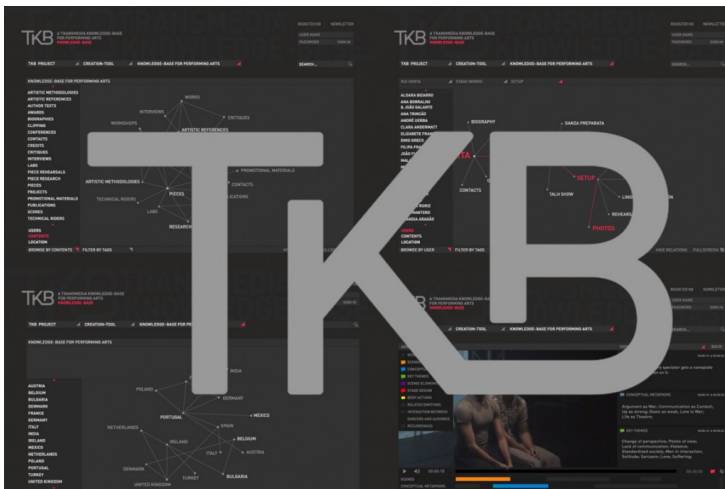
TKB

TKB A TRANSMEDIA KNOWLEDGE-BASE FOR PERFORMING ARTS
KNOWLEDGE-BASE

REGISTER ME NEWSLETTER
USER NAME
PASSWORD SIGN IN

TKB PROJECT CREATION-TOOL KNOWLEDGE-BASE FOR PERFORMING ARTS SEARCH...

KNOWLEDGE-BASE FOR PERFORMING ARTS

ARTISTIC METHODOLOGIES
ARTISTIC REFERENCES
AUTHOR TEXTS
AWARDS
BIOGRAPHIES
CLIPPING
CONFERENCES
CONTACTS
CREDITS
CRITIQUES
INTERVIEWS
LABS
PIECE REHEARSALS
PIECE RESEARCH
PIECES
PROJECTS
PROMOTIONAL MATERIALS
PUBLICATIONS
SCORES
TECHNICAL RIDERS

USERS
CONTENTS
LOCATION

BROWSE BY CONTENTS FILTER BY TAGS

WORKS
INTERVIEWS
CRITIQUES
WORKSHOPS
ARTISTIC REFERENCES
PROMOTIONAL MATERIALS
CONTACTS
ARTISTIC METHODOLOGIES
PIECES
TECHNICAL RIDERS
LABS
RESEARCH

TKB A TRANSMEDIA KNOWLEDGE-BASE FOR PERFORMING ARTS
KNOWLEDGE-BASE

ALDARA BIZARRO
ANA BORRALHO
& JOÃO GALANTE
ANA TRINCÃO
ANDRÉ GERRA
CLARA ANDERMATT
ELISABETE FRAGA
ENIO GROSS
FILIPA FR
JOÃO F

BIOGRAPHY
DANZA PREPARATA
SETUP
CONTACTS
TALK SHOW
REHEARS
PHOTOS

USERS
CONTENTS
LOCATION

BROWSE BY LOCATION FILTER BY TAGS
HIDE RELATIONS FULLSCREEN

TKB A TRANSMEDIA KNOWLEDGE-BASE FOR PERFORMING ARTS
KNOWLEDGE-BASE

TKB PROJECT CREATION-TOOL KNOWLEDGE-BASE FOR PERFORMING ARTS

KNOWLEDGE-BASE FOR PERFORMING ARTS

AUSTRIA
BELGIUM
BULGARIA
DENMARK
FRANCE
GERMANY
ITALY
INDIA
IRELAND
MEXICO
NETHERLANDS
POLAND
PORTUGAL
TURKEY
UNITED KINGDOM

INDIA
POLAND
GERMANY
PORTUGAL
MEXICO
NETHERLANDS
SPAIN
IRELAND
BELGIUM
AUSTRIA
ITALY
DENMARK
TURKEY
BULGARIA
UNITED KINGDOM

TKB A TRANSMEDIA KNOWLEDGE-BASE FOR PERFORMING ARTS
KNOWLEDGE-BASE

REGISTER ME NEWSLETTER

CREATION-TOOL KNOWLEDGE-BASE FOR PERFORMING ARTS

CONCEPTUAL METAPHORS
KEY THEMES
SCENIC ELEMENTS
STAGE DESIGN
BODY ACTIONS
RELATED EMOTIONS
INTERACTION BETWEEN
DANCERS AND AUDIENCE
RECURRENCES

Argument as War; Communication as Conduit; Up as strong; Down as weak; Love is War; Life as Theatre.

KEY THEMES

Change of perspective; Points of view; Lack of communication; Violence; Standardised society; Men in interaction; Solitude; Sarcasm; Love; Suffering.

BACK

CONCEPTUAL METAPHORS